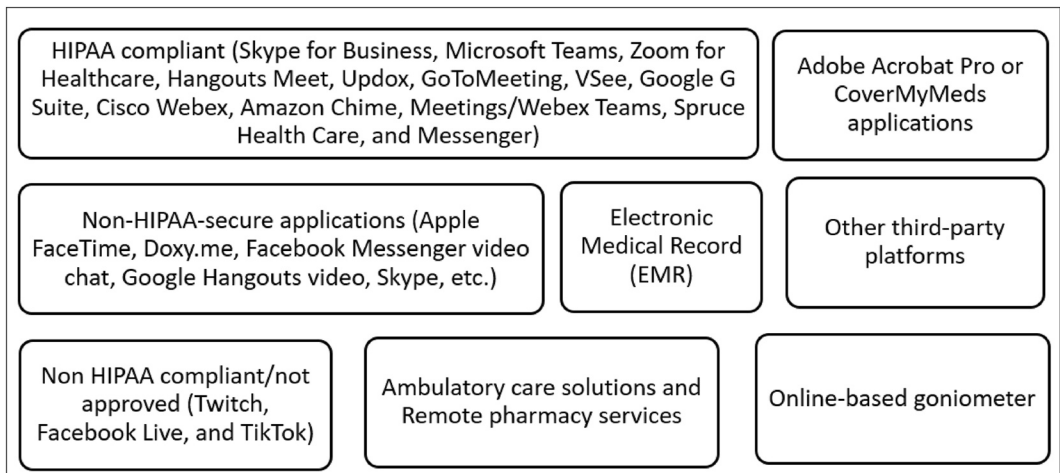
HIPAA compliant (Skype for Business, Microsoft Teams, Zoom for Healthcare, Hangouts Meet, Updox, GoToMeeting, VSee, Google G Suite, Cisco Webex, Amazon Chime, Meetings/Webex Teams, Spruce Health Care, and Messenger)

Adobe Acrobat Pro or CoverMyMeds applications

Non-HIPAA-secure applications (Apple FaceTime, Doxy.me, Facebook Messenger video chat, Google Hangouts video, Skype, etc.)

Electronic Medical Record (EMR)

Other third-party platforms

Non HIPAA compliant/not approved (Twitch, Facebook Live, and TikTok)

Ambulatory care solutions and Remote pharmacy services

Online-based goniometer